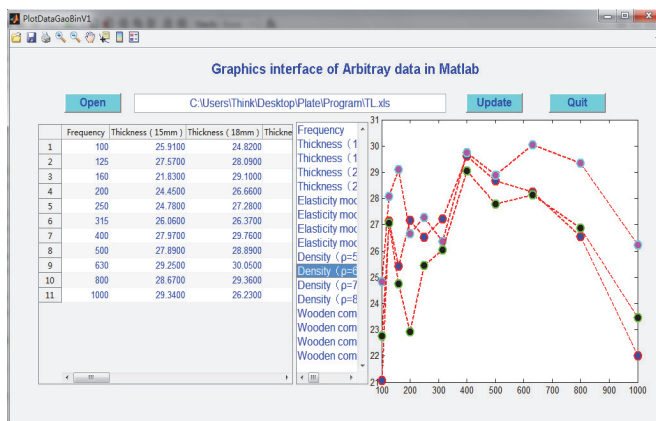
PlotDataGaoBinV1

Graphics interface of Arbitray data in Matlab

Open

C:\Users\Think\Desktop\Plate\Program\TL.xls

Update

Quit

| | Frequency | Thickness (15mm) | Thickness (18mm) | Thickne |
|---|---|---|---|---|
| 1 | 100 | 25.9100 | 24.8200 | |
| 2 | 125 | 27.5700 | 28.0900 | |
| 3 | 160 | 21.8300 | 29.1000 | |
| 4 | 200 | 24.4500 | 26.6600 | |
| 5 | 250 | 24.7800 | 27.2800 | |
| 6 | 315 | 26.0600 | 26.3700 | |
| 7 | 400 | 27.9700 | 29.7600 | |
| 8 | 500 | 27.8900 | 28.8900 | |
| 9 | 630 | 29.2500 | 30.0500 | |
| 10 | 800 | 28.6700 | 29.3600 | |
| 11 | 1000 | 29.3400 | 26.2300 | |

Frequency
Thickness (1
Thickness (1
Thickness (2
Thickness (2
Elasticity moc
Elasticity moc
Elasticity moc
Elasticity moc
Density (ρ=5
Density (ρ=6
Density (ρ=7
Density (ρ=8
Wooden com
Wooden com
Wooden com
Wooden com

31
30
29
28
27
26
25
24
23
22
21
100 200 300 400 500 600 700 800 900 1000